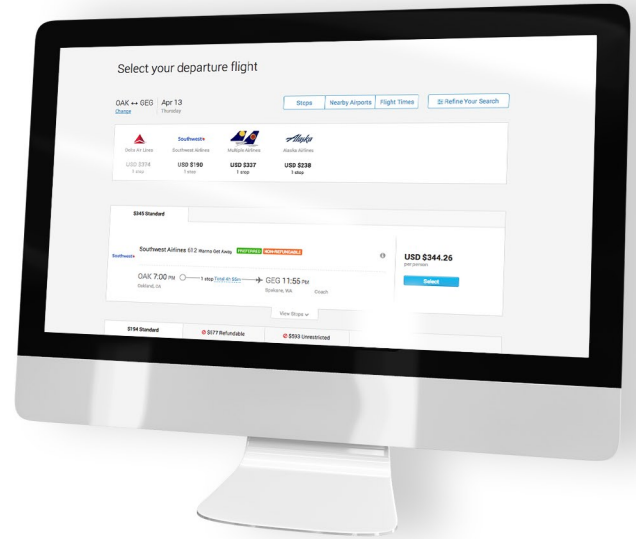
Select your departure flight

OAK ↔ GEG
Change

Apr 13
Thursday

Stops | Nearby Airports | Flight Times

Refine Your Search

Delta Air Lines
USD $374
1 stop

Southwest
Southwest Airlines
USD $190
1 stop

Multiple Airlines
USD $337
1 stop

Alaska
Alaska Airlines
USD $238
1 stop

$345 Standard

Southwest
Southwest Airlines 612 Wanna Get Away PRIORITIZED NON REFUNDABLE

OAK 7:00 PM
Oakland, CA

1 stop Total 4h 55m

GEG 11:55 PM
Spokane, WA

Coach

USD $344.26
per person

Select

View Stops

$194 Standard

$577 Refundable

$593 Unrestricted